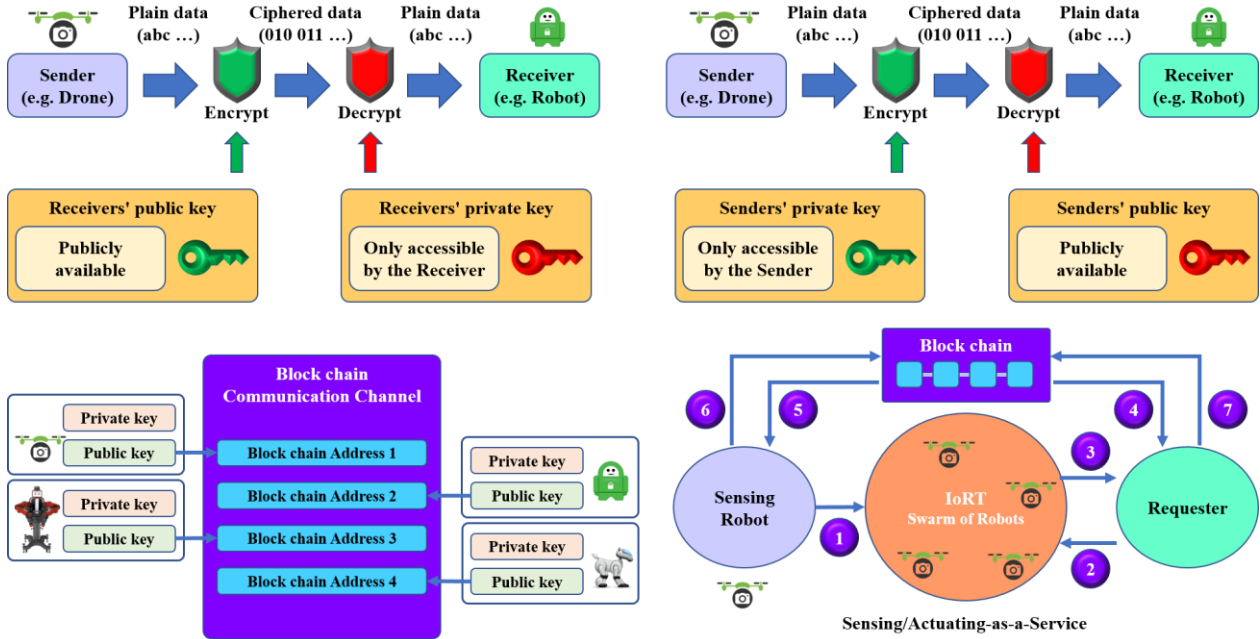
Plain data (abc …)

Ciphered data (010 011 …)

Plain data (abc …)

Sender (e.g. Drone)

Encrypt

Decrypt

Receiver (e.g. Robot)

Receivers' public key

Publicly available

Receivers' private key

Only accessible by the Receiver

Plain data (abc …)

Ciphered data (010 011 …)

Plain data (abc …)

Sender (e.g. Drone)

Encrypt

Decrypt

Receiver (e.g. Robot)

Senders' private key

Only accessible by the Sender

Senders' public key

Publicly available

Block chain Communication Channel

Private key

Public key

Block chain Address 1

Block chain Address 2

Block chain Address 3

Block chain Address 4

Private key

Public key

Private key

Public key

Private key

Public key

Private key

Public key

Block chain

6

5

4

7

3

Sensing Robot

IoRT Swarm of Robots

Requester

1

2

Sensing/Actuating-as-a-Service